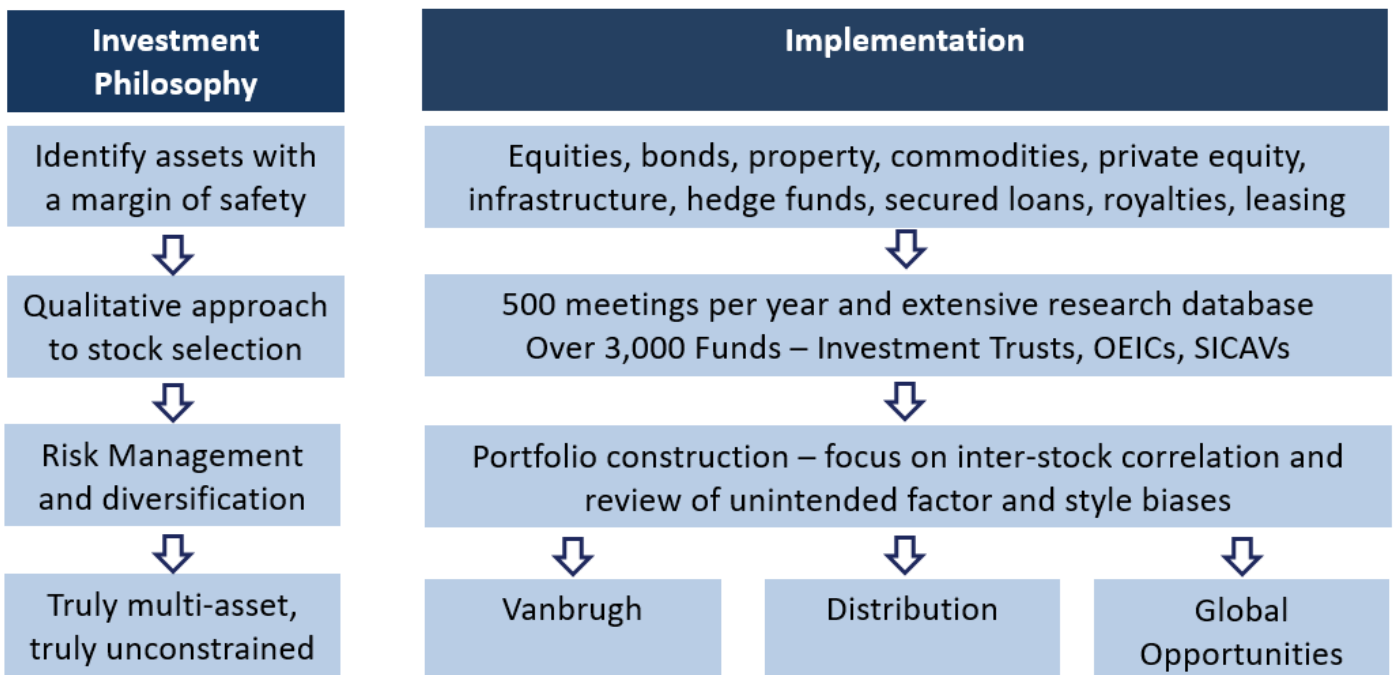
Investment Philosophy

Identify assets with a margin of safety

Qualitative approach to stock selection

Risk Management and diversification

Truly multi-asset, truly unconstrained

Implementation

Equities, bonds, property, commodities, private equity, infrastructure, hedge funds, secured loans, royalties, leasing

500 meetings per year and extensive research database
Over 3,000 Funds – Investment Trusts, OEICs, SICAVs

Portfolio construction – focus on inter-stock correlation and review of unintended factor and style biases

Vanbrugh

Distribution

Global Opportunities